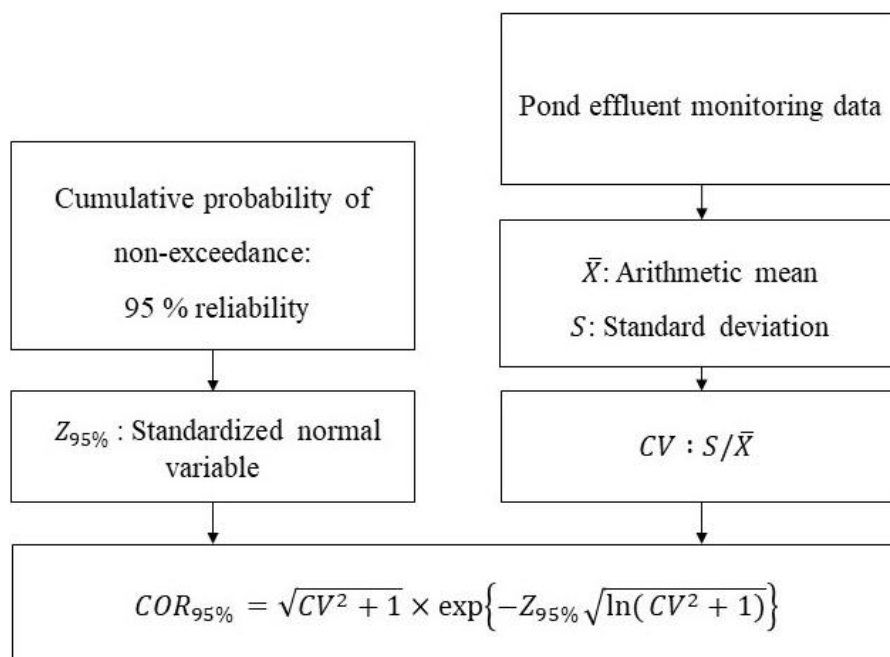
Pond effluent monitoring data

Cumulative probability of non-exceedance: 95 % reliability

$\bar{X}$: Arithmetic mean

$S$: Standard deviation

$Z_{95\%}$ : Standardized normal variable

$CV$ : $S/\bar{X}$

$COR_{95\%} = \sqrt{CV^2+1} \times \exp\left\{-Z_{95\%}\sqrt{\ln(CV^2+1)}\right\}$